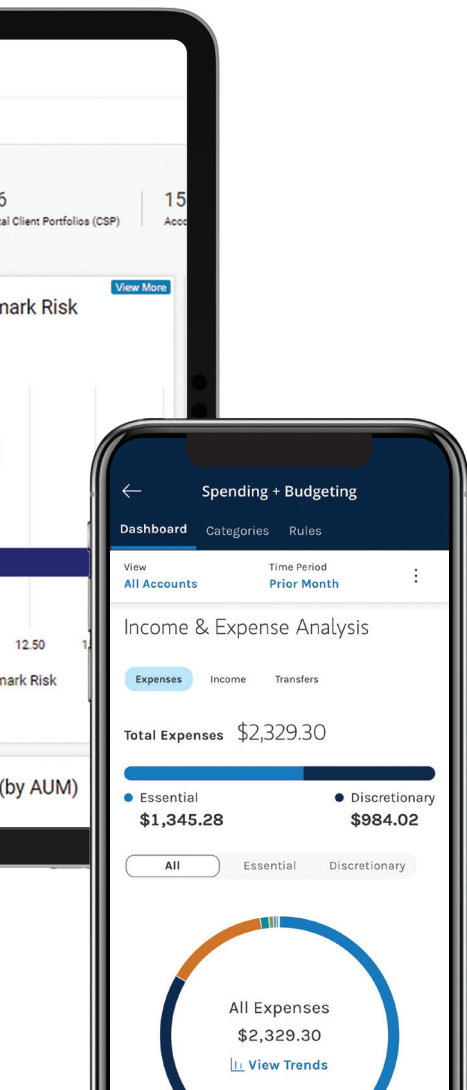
6
al Client Portfolios (CSP)

15
Acco

View More

mark Risk

12.50

mark Risk

(by AUM)

Spending + Budgeting

Dashboard Categories Rules

View
All Accounts

Time Period
Prior Month

Income & Expense Analysis

Expenses Income Transfers

Total Expenses $2,329.30

Essential
$1,345.28

Discretionary
$984.02

All Essential Discretionary

All Expenses
$2,329.30
View Trends